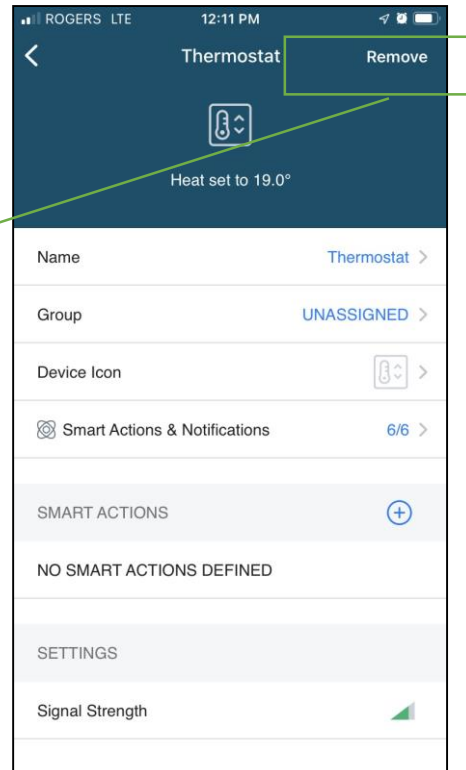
ROGERS LTE 12:11 PM

Thermostat Remove

Heat set to 19.0°

Name Thermostat >

Group UNASSIGNED >

Device Icon >

Smart Actions & Notifications 6/6 >

SMART ACTIONS

NO SMART ACTIONS DEFINED

SETTINGS

Signal Strength